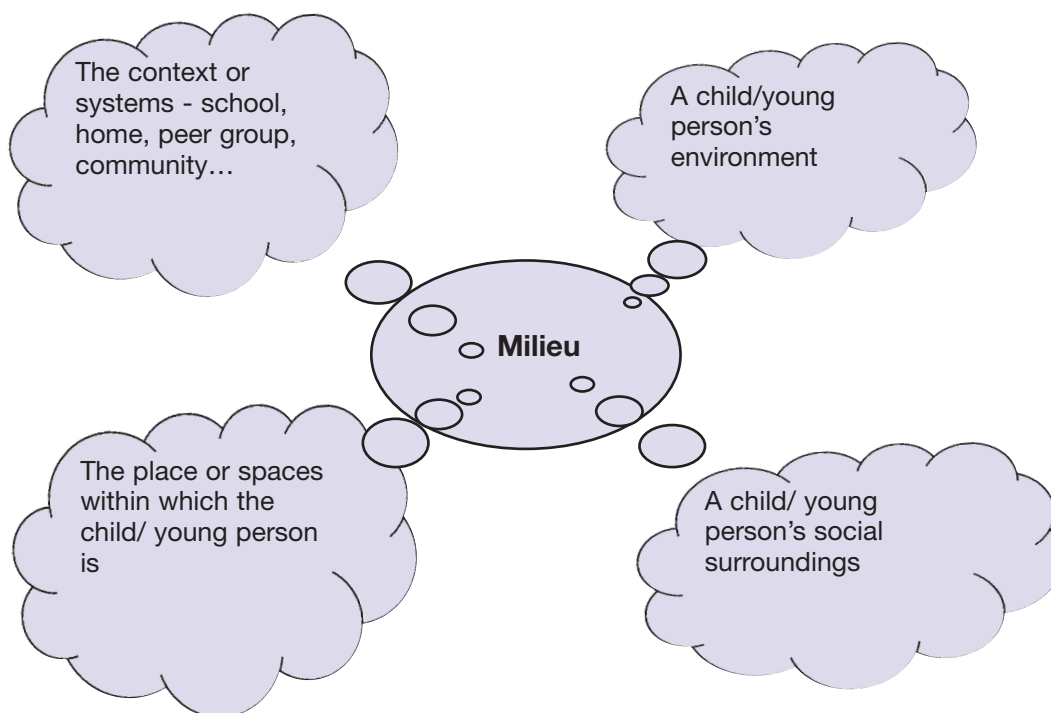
The context or systems - school, home, peer group, community…

A child/young person's environment

Milieu

The place or spaces within which the child/ young person is

A child/ young person's social surroundings